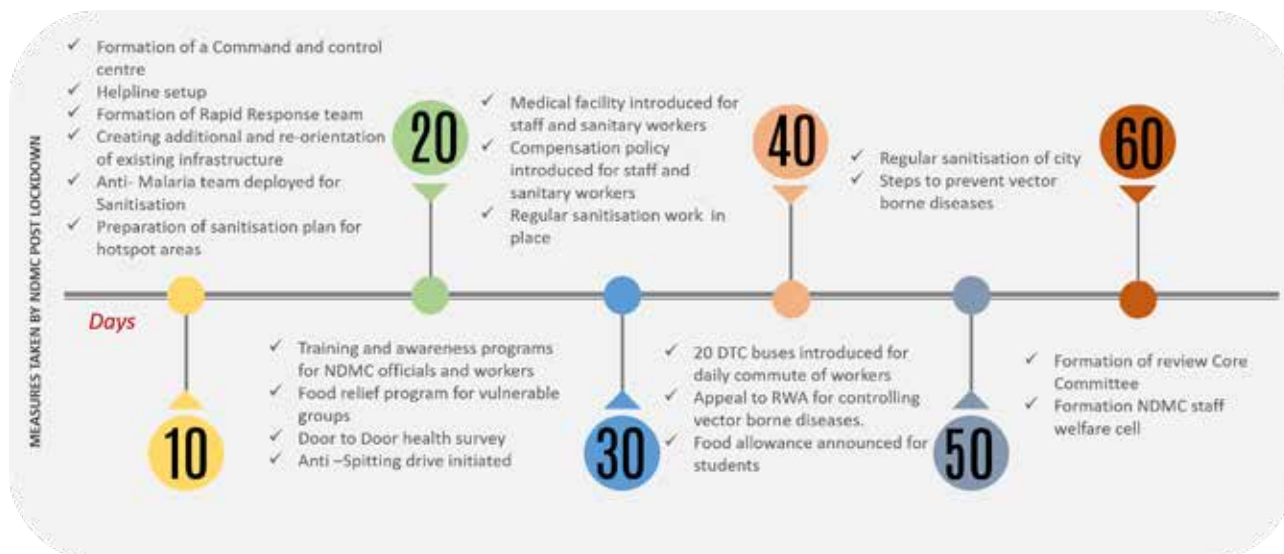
MEASURES TAKEN BY NDMC POST LOCKDOWN

✓ Formation of a Command and control centre
✓ Helpline setup
✓ Formation of Rapid Response team
✓ Creating additional and re-orientation of existing infrastructure
✓ Anti- Malaria team deployed for Sanitisation
✓ Preparation of sanitisation plan for hotspot areas

20

✓ Medical facility introduced for staff and sanitary workers
✓ Compensation policy introduced for staff and sanitary workers
✓ Regular sanitisation work in place

40

✓ Regular sanitisation of city
✓ Steps to prevent vector borne diseases

60

Days

10

✓ Training and awareness programs for NDMC officials and workers
✓ Food relief program for vulnerable groups
✓ Door to Door health survey
✓ Anti –Spitting drive initiated

30

✓ 20 DTC buses introduced for daily commute of workers
✓ Appeal to RWA for controlling vector borne diseases.
✓ Food allowance announced for students

50

✓ Formation of review Core Committee
✓ Formation NDMC staff welfare cell